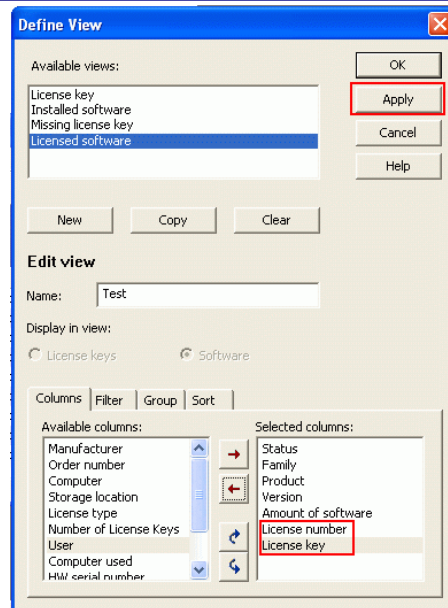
Define View

Available views:

License key
Installed software
Missing license key
Licensed software

OK

Apply

Cancel

Help

New

Copy

Clear

Edit view

Name: Test

Display in view:

License keys

Software

Columns | Filter | Group | Sort

Available columns:

Manufacturer
Order number
Computer
Storage location
License type
Number of License Keys
User
Computer used
HW serial number

Selected columns:

Status
Family
Product
Version
Amount of software
License number
License key